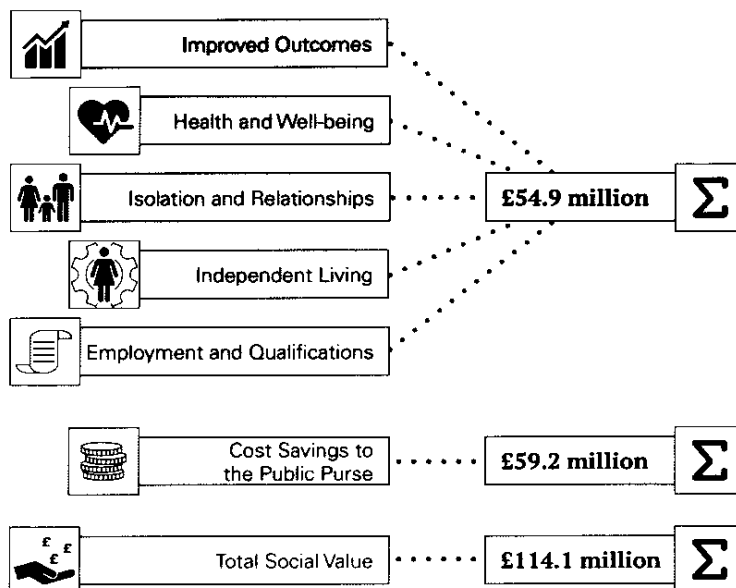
Improved Outcomes

Health and Well-being

Isolation and Relationships

Independent Living

Employment and Qualifications

£54.9 million

$\Sigma$

Cost Savings to the Public Purse

£59.2 million

$\Sigma$

£ £ £

Total Social Value

£114.1 million

$\Sigma$